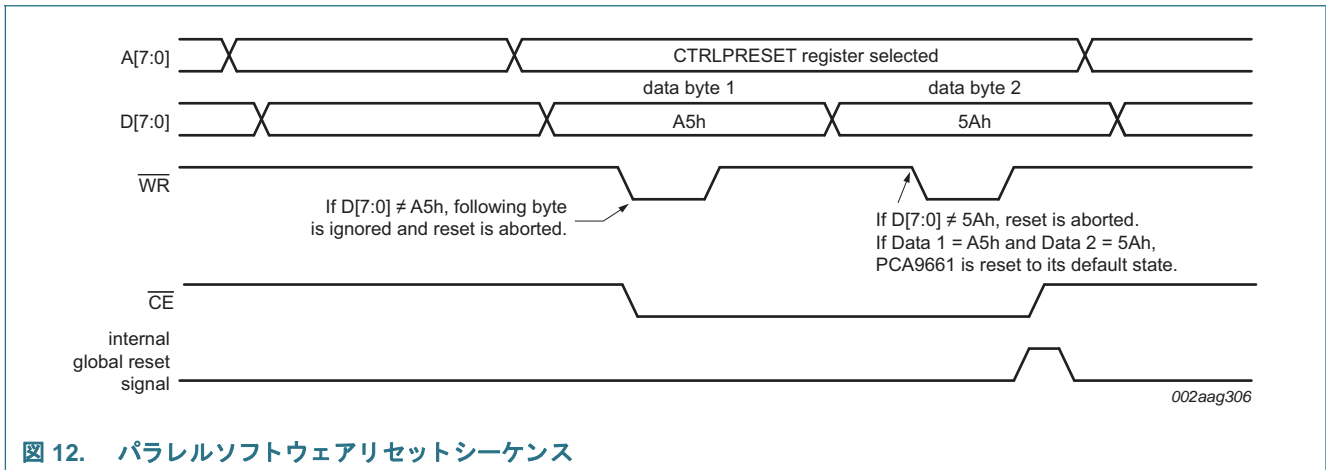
A[7:0]

CTRLPRESET register selected

data byte 1

data byte 2

D[7:0]

A5h

5Ah

$\overline{WR}$

If D[7:0] ≠ A5h, following byte is ignored and reset is aborted.

If D[7:0] ≠ 5Ah, reset is aborted.
If Data 1 = A5h and Data 2 = 5Ah, PCA9661 is reset to its default state.

$\overline{CE}$

internal global reset signal

002aag306

図 12. パラレルソフトウェアリセットシーケンス